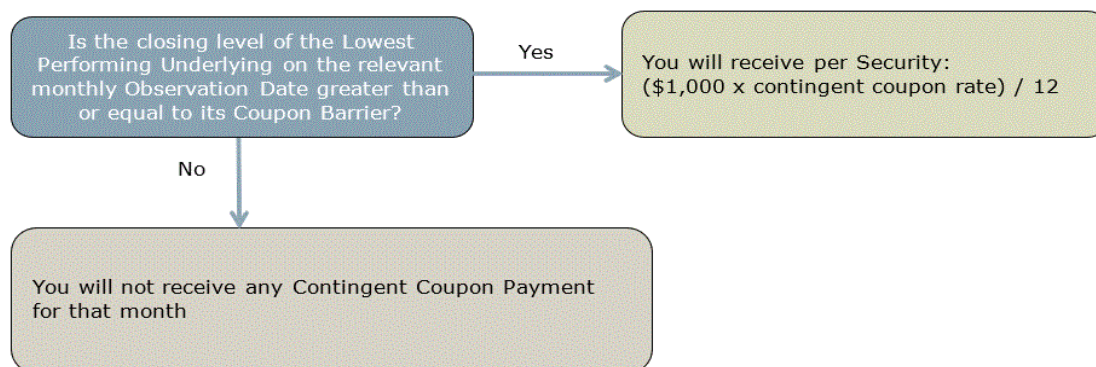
Is the closing level of the Lowest Performing Underlying on the relevant monthly Observation Date greater than or equal to its Coupon Barrier?

Yes

You will receive per Security: (\$1,000 x contingent coupon rate) / 12

No

You will not receive any Contingent Coupon Payment for that month